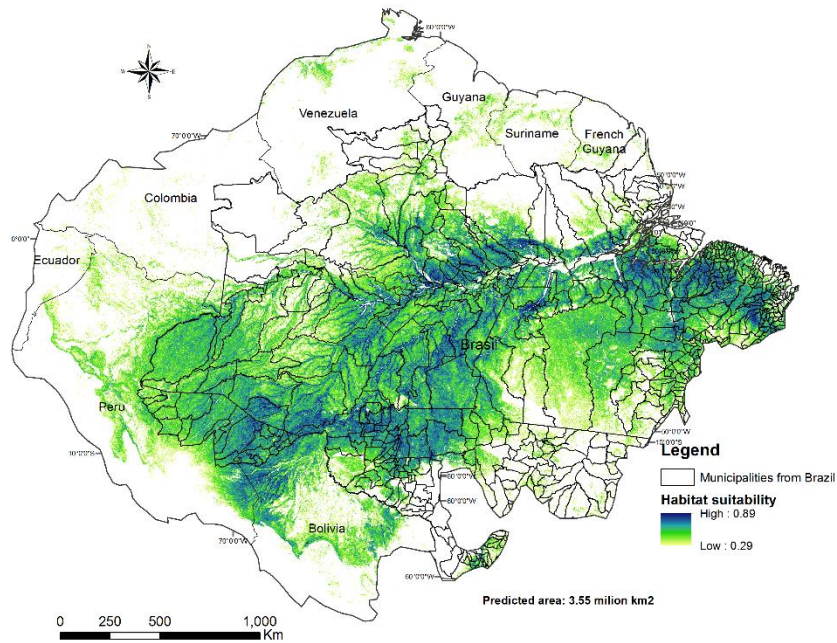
N
W E
S

50°0'0"W

Venezuela

Guyana

Suriname

French Guyana

70°0'0"W

Colombia

0°0'0"

Ecuador

50°0'0"W

Brasil

Peru

10°0'0"S

10°0'0"S

60°0'0"W

60°0'0"W

70°0'0"W

Bolivia

60°0'0"W

Legend

Municipalities from Brazil

Habitat suitability

High : 0.89

Low : 0.29

Predicted area: 3.55 milion km2

0 250 500 1,000 Km